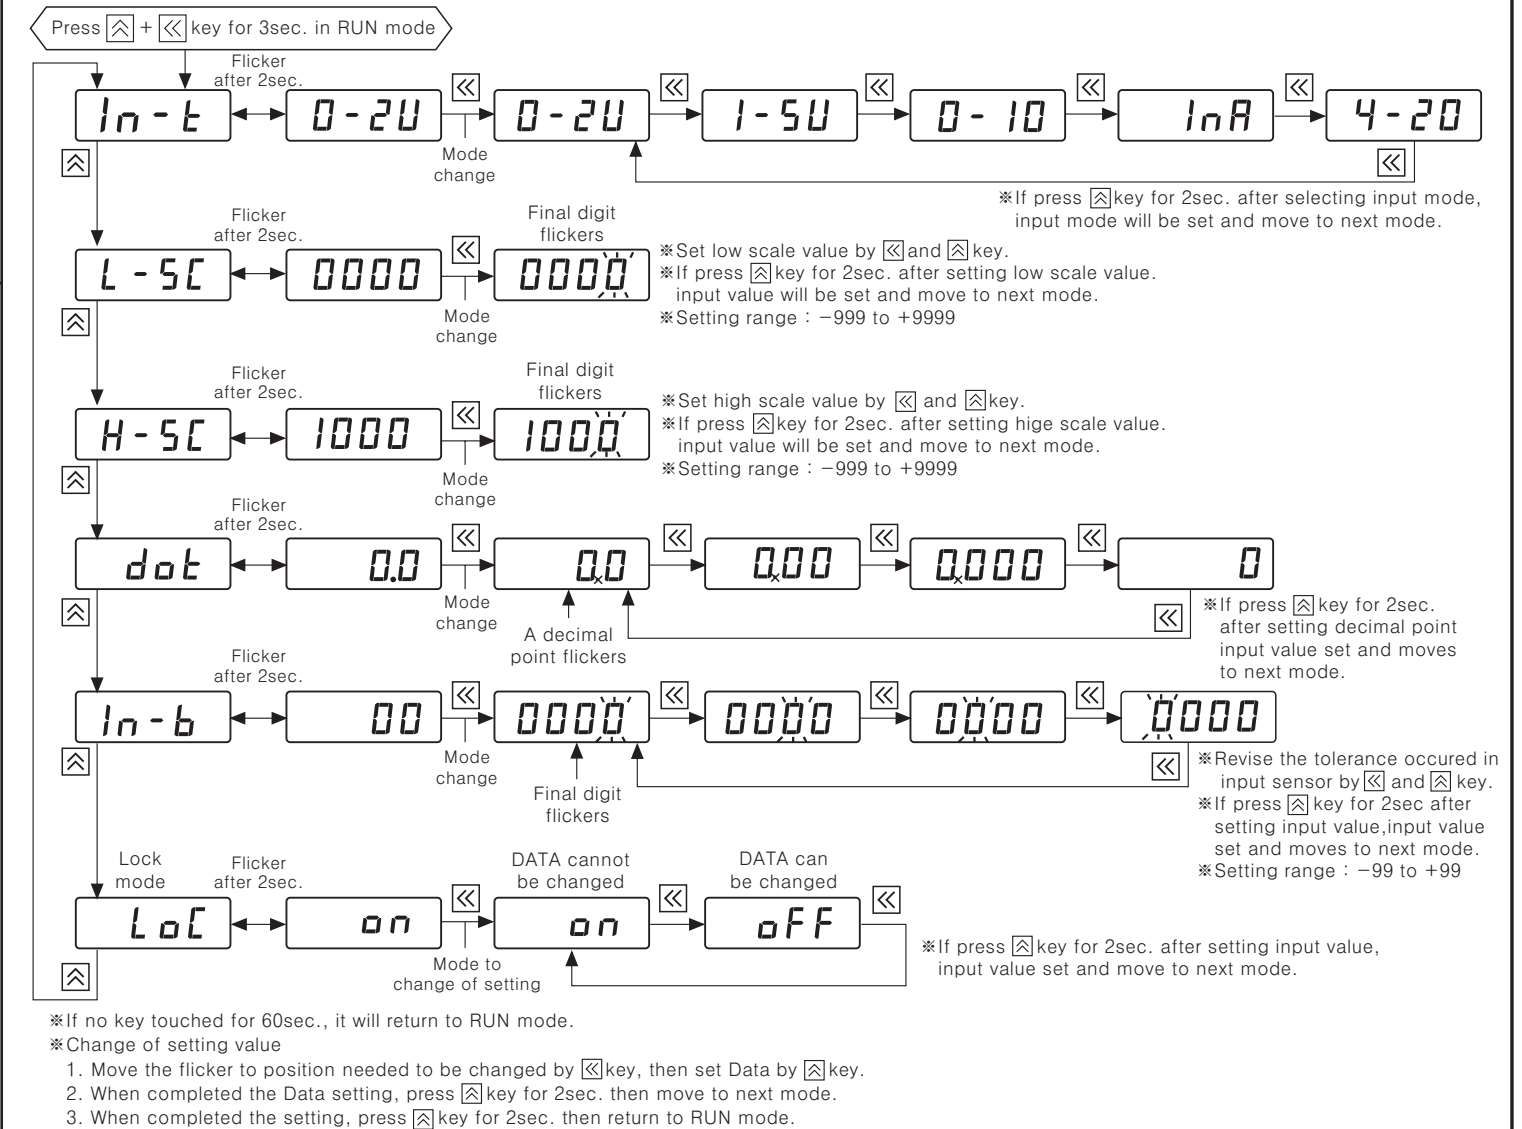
Press ⩓ + ≪ key for 3sec. in RUN mode

Flicker after 2sec.

In-t

0-2U

≪

Mode change

0-2U

≪

1-5U

≪

0-10

≪

InA

≪

4-20

≪

⩓

※If press ⩓key for 2sec. after selecting input mode, input mode will be set and move to next mode.

Flicker after 2sec.

L-SC

0000

≪

Mode change

Final digit flickers

0000

※Set low scale value by ≪and ⩓key.
※If press ⩓key for 2sec. after setting low scale value. input value will be set and move to next mode.
※Setting range : −999 to +9999

⩓

Flicker after 2sec.

H-SC

1000

≪

Mode change

Final digit flickers

1000

※Set high scale value by ≪ and ⩓key.
※If press ⩓key for 2sec. after setting hige scale value. input value will be set and move to next mode.
※Setting range : −999 to +9999

⩓

Flicker after 2sec.

dot

0.0

≪

Mode change

0.0

≪

0.00

≪

0.000

≪

0

≪

A decimal point flickers

※If press ⩓ key for 2sec. after setting decimal point input value set and moves to next mode.

⩓

Flicker after 2sec.

In-b

00

≪

Mode change

0000

≪

0000

≪

0000

≪

0000

≪

Final digit flickers

※Revise the tolerance occured in input sensor by ≪ and ⩓ key.
※If press ⩓ key for 2sec after setting input value,input value set and moves to next mode.
※Setting range : −99 to +99

⩓

Lock mode

Flicker after 2sec.

LoC

on

≪

Mode to change of setting

DATA cannot be changed

on

≪

DATA can be changed

oFF

≪

※If press ⩓key for 2sec. after setting input value, input value set and move to next mode.

⩓

※If no key touched for 60sec., it will return to RUN mode.
※Change of setting value
1. Move the flicker to position needed to be changed by ≪key, then set Data by ⩓key.
2. When completed the Data setting, press ⩓key for 2sec. then move to next mode.
3. When completed the setting, press ⩓key for 2sec. then return to RUN mode.